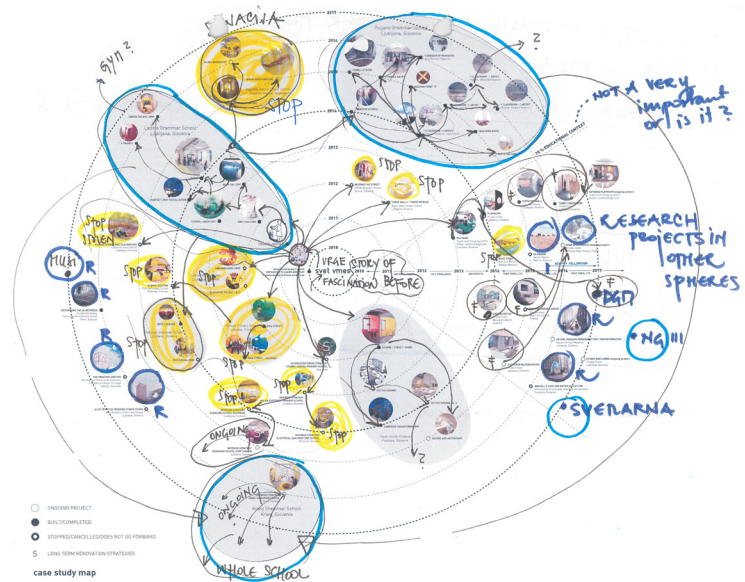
VACIA

GYM ?

STOP

Z

NOT A VERY IMPORTANT OR IS IT ?

STOP

STOP

RESEARCH PROJECTS IN OTHER SPHERES

STOP LIBERA

HUB R

STOP

VRAČE svet vmes STORY OF FASCINATION BEFORE

STOP

DGD

R

NG III

STOP

SVETARNA

STOP

ONGOING

Z

ONGOING

WHOLE SCHOOL

2017

2016

2015

2014

2013

2012

2011

2010

ONGOING PROJECT

BUILT/COMPLETED

STOPPED/CANCELLED/DOES NOT GO FORWARD

S LONG TERM RENOVATION STRATEGIES

case study map